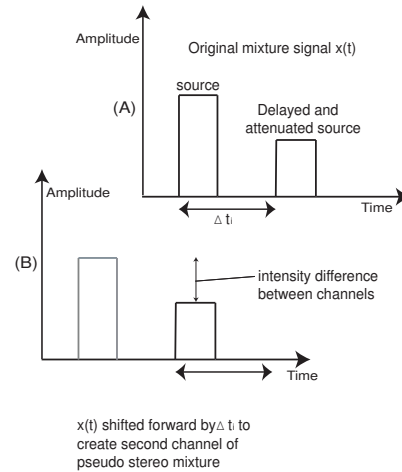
Amplitude

Original mixture signal x(t)

source

(A)

Delayed and attenuated source

Time

$\Delta t_i$

Amplitude

(B)

intensity difference between channels

Time

x(t) shifted forward by $\Delta t_i$ to create second channel of pseudo stereo mixture